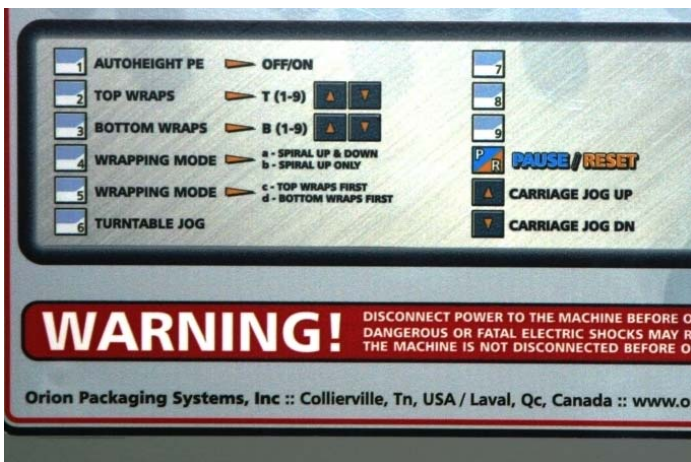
1 AUTOHEIGHT PE OFF/ON

2 TOP WRAPS T (1-9)

3 BOTTOM WRAPS B (1-9)

4 WRAPPING MODE a - SPIRAL UP & DOWN
b - SPIRAL UP ONLY

5 WRAPPING MODE c - TOP WRAPS FIRST
d - BOTTOM WRAPS FIRST

6 TURNTABLE JOG

7

8

9

P R PAUSE / RESET

CARRIAGE JOG UP

CARRIAGE JOG DN

WARNING!

DISCONNECT POWER TO THE MACHINE BEFORE O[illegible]
DANGEROUS OR FATAL ELECTRIC SHOCKS MAY R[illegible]
THE MACHINE IS NOT DISCONNECTED BEFORE O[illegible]

Orion Packaging Systems, Inc :: Collierville, Tn, USA / Laval, Qc, Canada :: www.o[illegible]